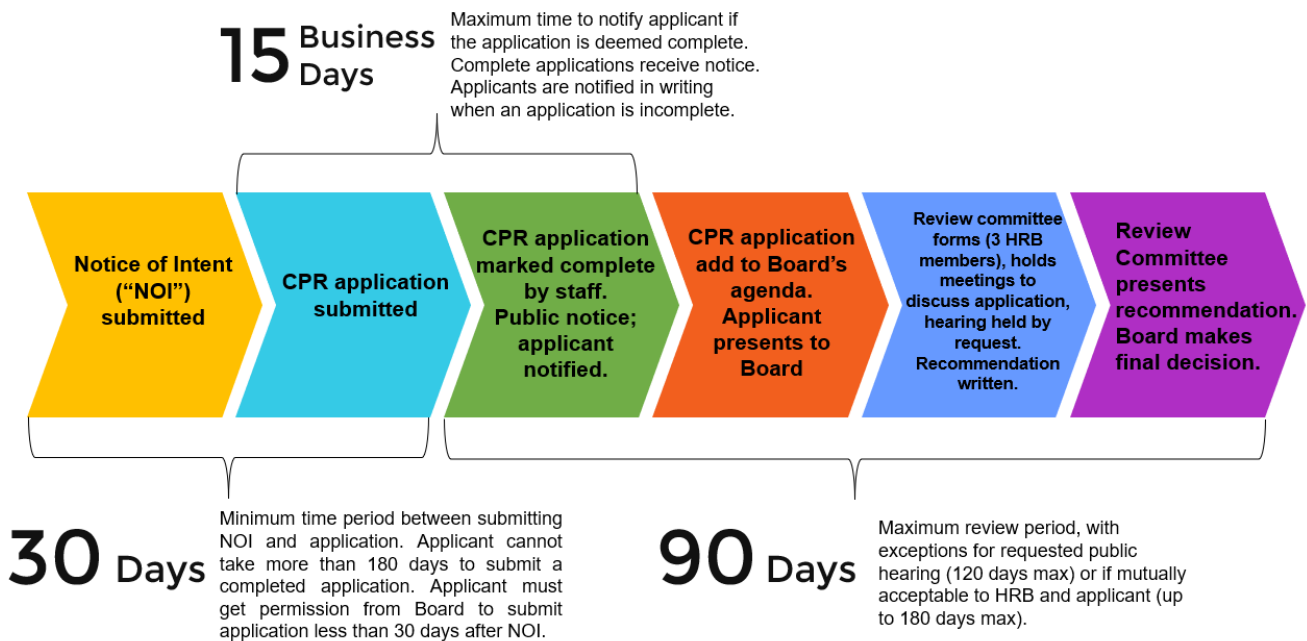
15 Business Days

Maximum time to notify applicant if the application is deemed complete. Complete applications receive notice. Applicants are notified in writing when an application is incomplete.

Notice of Intent (“NOI”) submitted

CPR application submitted

CPR application marked complete by staff. Public notice; applicant notified.

CPR application add to Board’s agenda. Applicant presents to Board

Review committee forms (3 HRB members), holds meetings to discuss application, hearing held by request. Recommendation written.

Review Committee presents recommendation. Board makes final decision.

30 Days

Minimum time period between submitting NOI and application. Applicant cannot take more than 180 days to submit a completed application. Applicant must get permission from Board to submit application less than 30 days after NOI.

90 Days

Maximum review period, with exceptions for requested public hearing (120 days max) or if mutually acceptable to HRB and applicant (up to 180 days max).